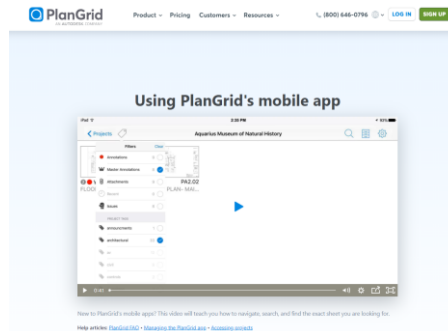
PlanGrid
AN AUTODESK COMPANY

Product
Pricing
Customers
Resources
(800) 646-0796
LOG IN
SIGN UP

Using PlanGrid's mobile app

iPad
2:35 PM
Projects
Aquarius Museum of Natural History
Filters
Clear
Annotations
Master Annotations
Attachments
Issues
PROJECT TAGS
announcements
architectural
PA2.02
PLAN - MAI...
0:00

New to PlanGrid's mobile apps? This video will teach you how to navigate, search, and find the exact sheet you are looking for.

Help articles: PlanGrid FAQ • Managing the PlanGrid app • Accessing projects